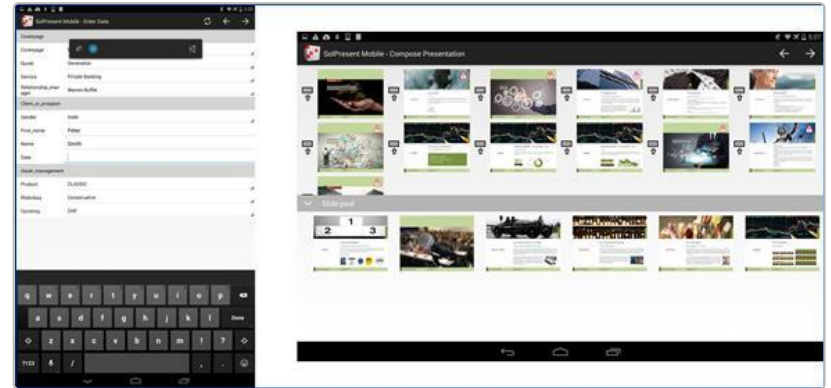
SolPresent Mobile - Enter Data

Coverpage

Coverpage

Quote: Generation

Service: Private Banking

Relationship_manager: Werner Buffet

Client_or_prospect

Gender: male

First_name: Peter

Name: Smith

Date

Asset_management

Product: CLASSIC

Riskclass: Conservative

Currency: CHF

q w e r t y u i o p

a s d f g h j k l Done

z x c v b n m ! ?

?123

SolPresent Mobile - Compose Presentation

Slide pool

1 2 3